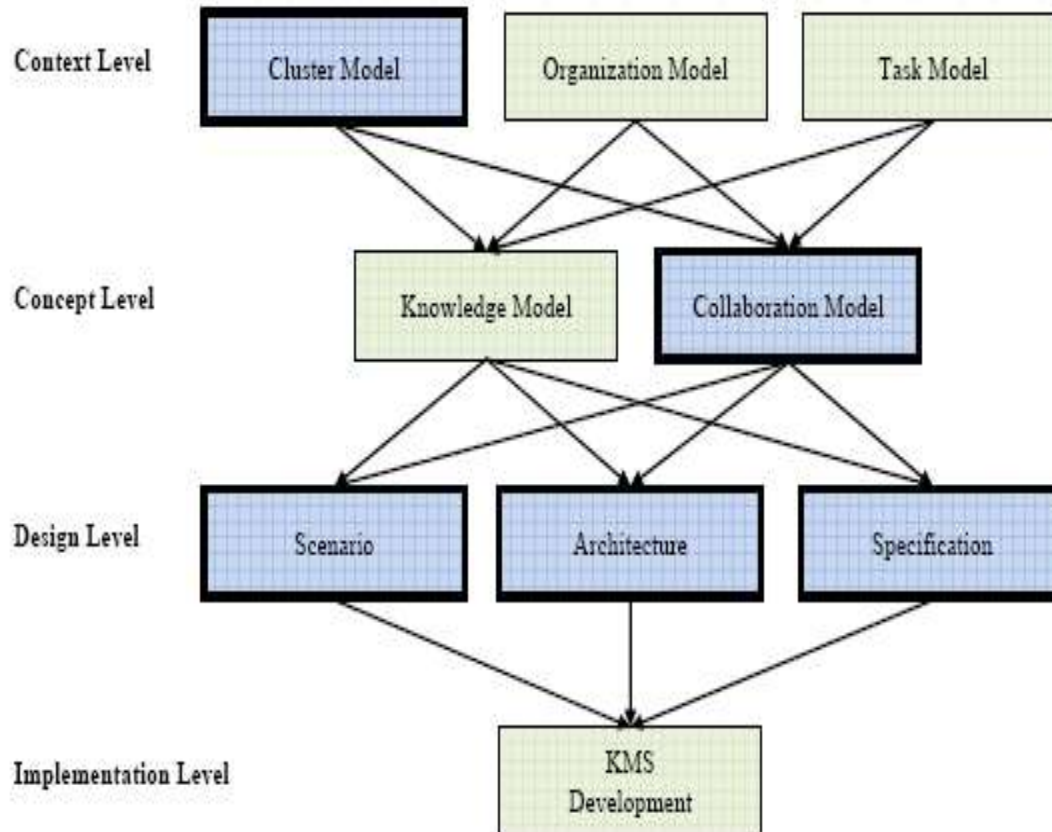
Context Level

Cluster Model

Organization Model

Task Model

Concept Level

Knowledge Model

Collaboration Model

Design Level

Scenario

Architecture

Specification

Implementation Level

KMS Development